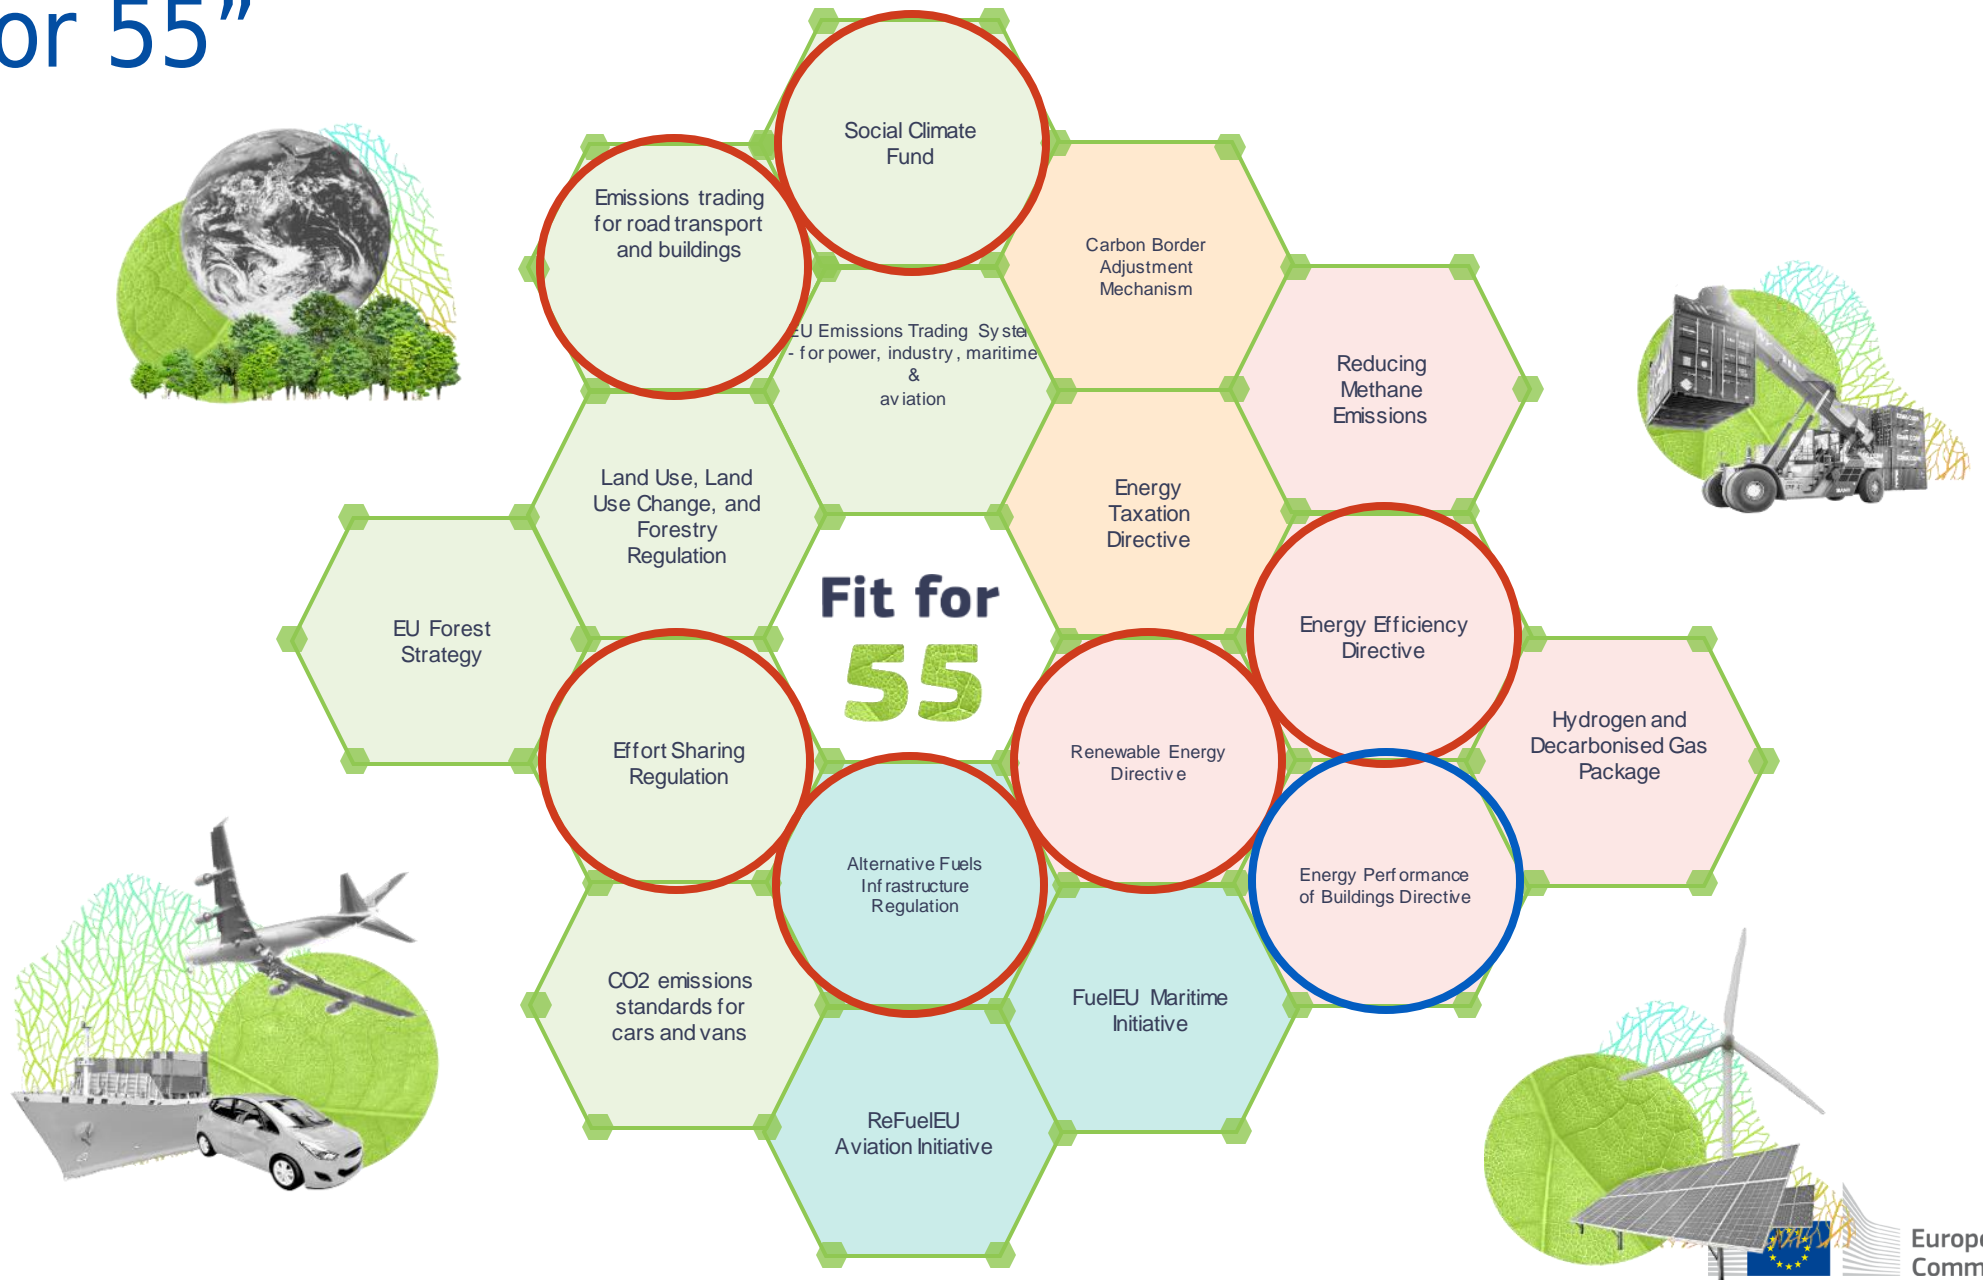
or 55”

Social Climate Fund

Emissions trading for road transport and buildings

Carbon Border Adjustment Mechanism

EU Emissions Trading Syste - for power, industry, maritime & aviation

Reducing Methane Emissions

Land Use, Land Use Change, and Forestry Regulation

Energy Taxation Directive

EU Forest Strategy

Fit for 55

Energy Efficiency Directive

Hydrogen and Decarbonised Gas Package

Effort Sharing Regulation

Renewable Energy Directive

Alternative Fuels Infrastructure Regulation

Energy Performance of Buildings Directive

CO2 emissions standards for cars and vans

FuelEU Maritime Initiative

ReFuelEU Aviation Initiative

Europ Comm